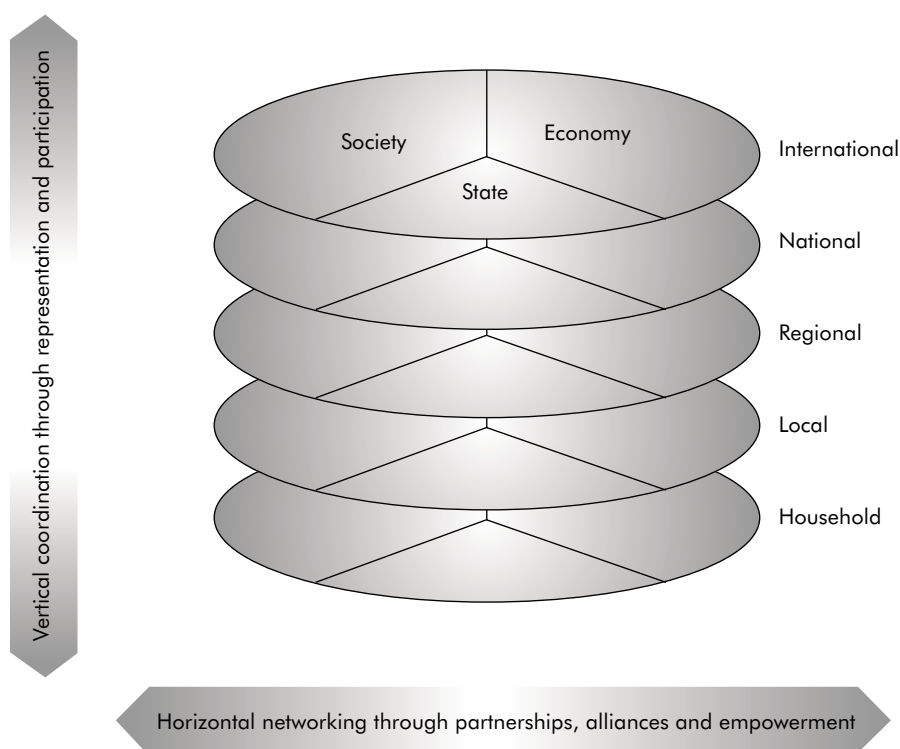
Vertical coordination through representation and participation

Society

Economy

State

International

National

Regional

Local

Household

Horizontal networking through partnerships, alliances and empowerment